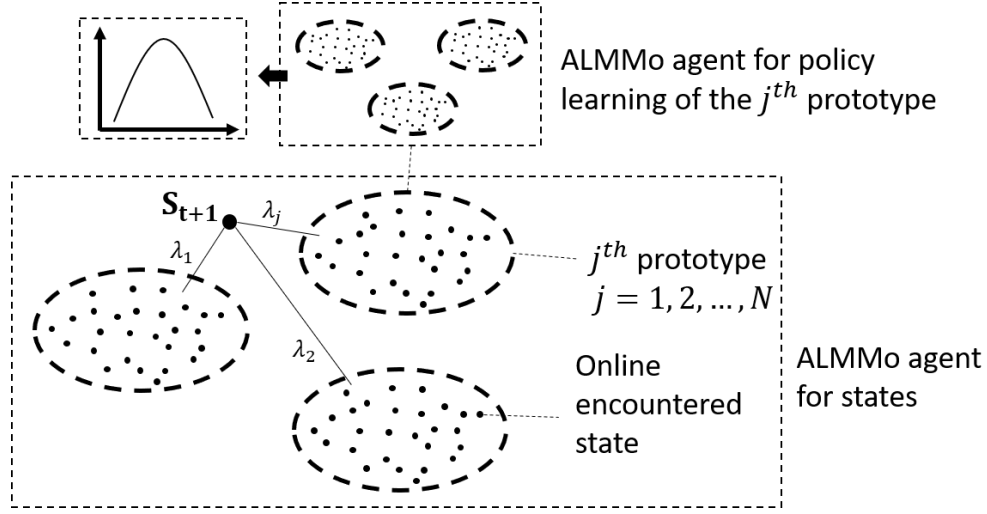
ALMMo agent for policy learning of the $j^{th}$ prototype

$\mathbf{S_{t+1}}$

$\lambda_j$

$\lambda_1$

$\lambda_2$

$j^{th}$ prototype $j = 1, 2, \ldots, N$

Online encountered state

ALMMo agent for states